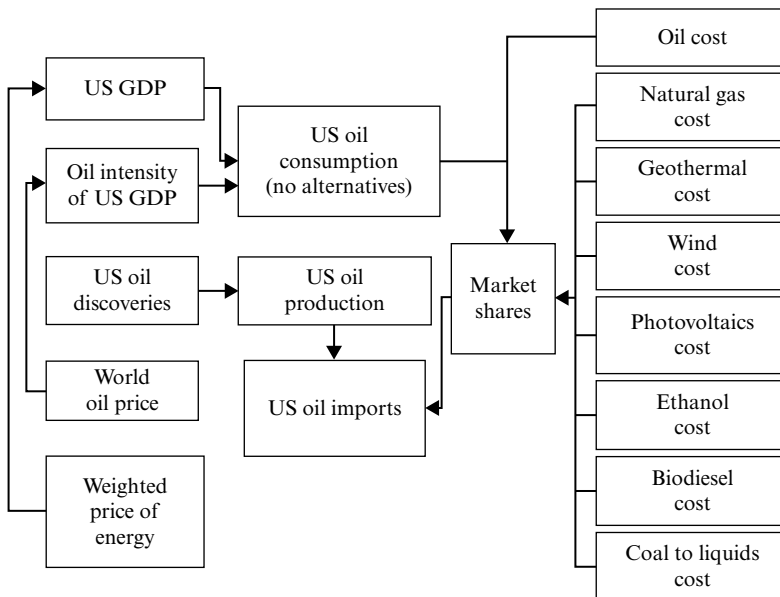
US GDP

Oil intensity of US GDP

US oil consumption (no alternatives)

Oil cost

Natural gas cost

Geothermal cost

Wind cost

Photovoltaics cost

Ethanol cost

Biodiesel cost

Coal to liquids cost

Market shares

US oil discoveries

US oil production

US oil imports

World oil price

Weighted price of energy